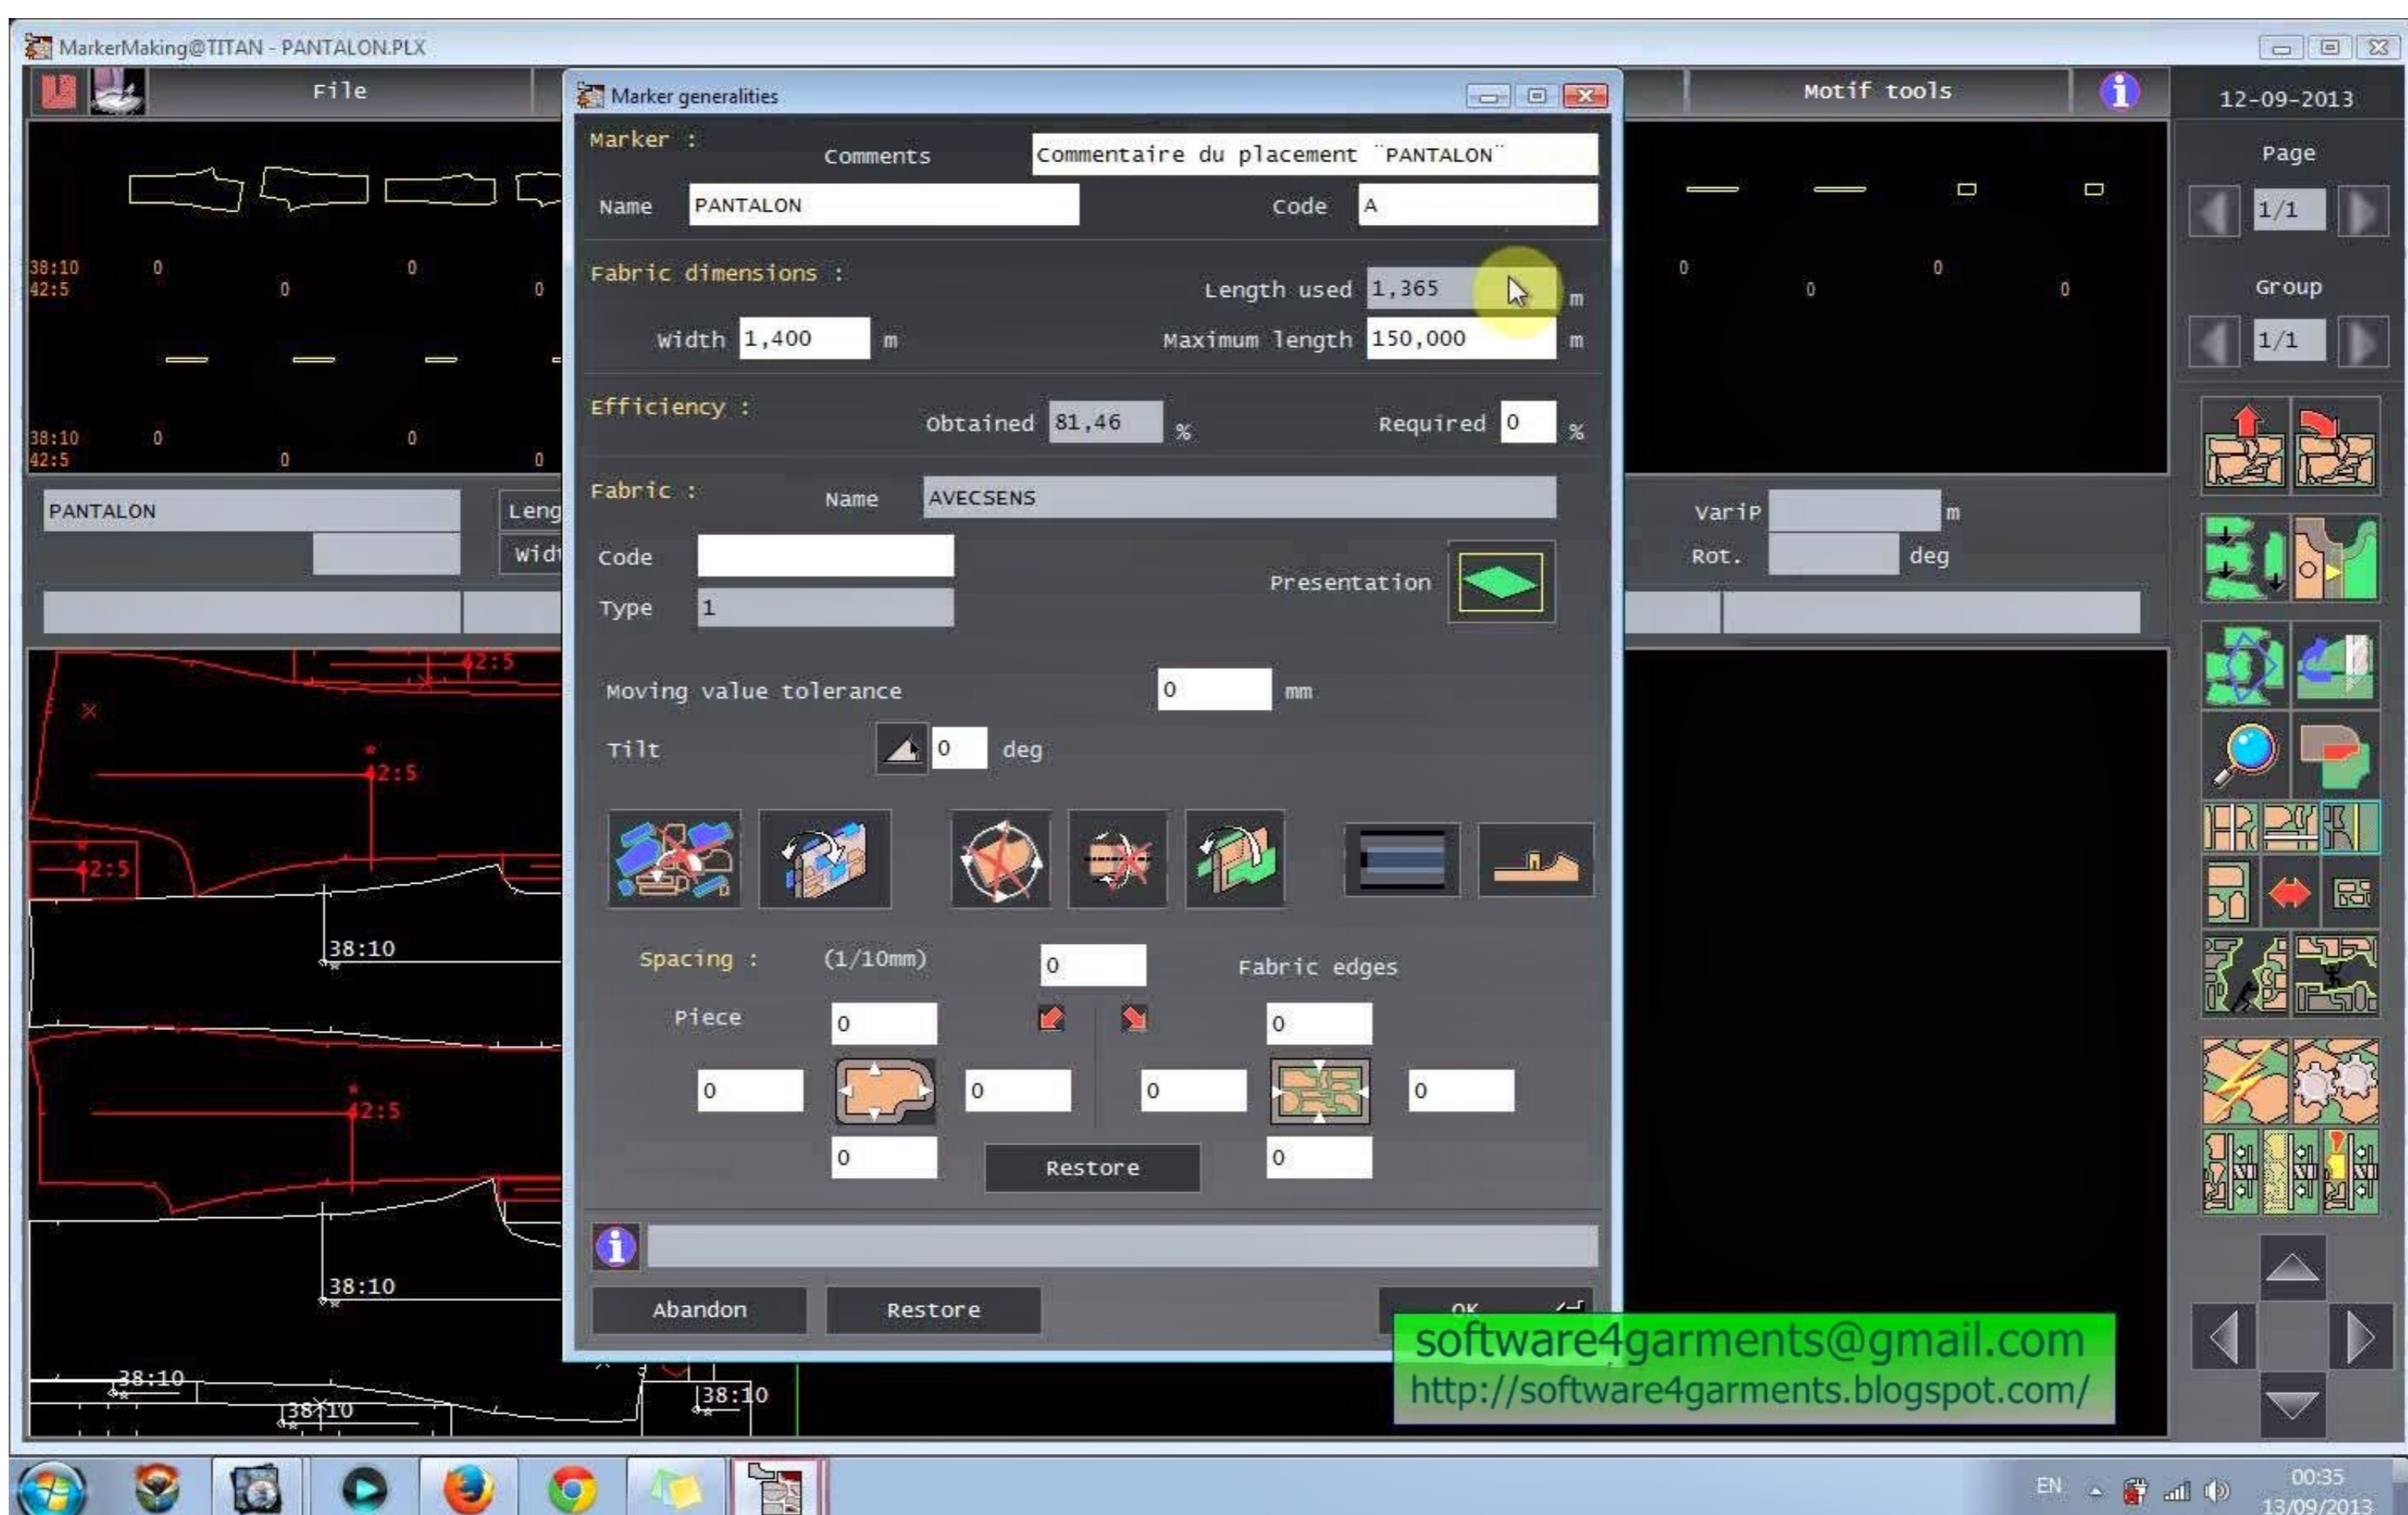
MarkerMaking@TITAN - PANTALON.PLX

File

Motif tools

12-09-2013

Page

1/1

Group

1/1

38:10 0 0 0
42:5 0 0

38:10 0 0
42:5 0 0

PANTALON

Leng

Widt

VariP m

Rot. deg

Marker generalities

Marker :

Comments Commentaire du placement "PANTALON"

Name PANTALON Code A

Fabric dimensions :

Length used 1,365 m

Width 1,400 m Maximum length 150,000 m

Efficiency :

Obtained 81,46 % Required 0 %

Fabric : Name AVECSENS

Code

Type 1

Presentation

Moving value tolerance 0 mm

Tilt 0 deg

Spacing : (1/10mm) 0 Fabric edges

Piece 0 0

0 0 0 0

0 0

Restore

Abandon Restore OK

42:5

2:5

2:5

2:5

38:10

38:10

38:10

38:10

38:10

software4garments@gmail.com
http://software4garments.blogspot.com/

EN 00:35 13/09/2013